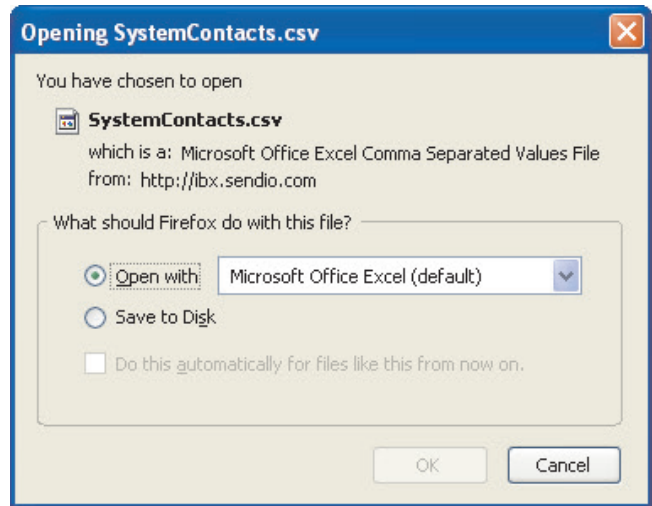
Opening SystemContacts.csv

You have chosen to open

SystemContacts.csv

which is a: Microsoft Office Excel Comma Separated Values File
from: http://ibx.sendio.com

What should Firefox do with this file?

Open with Microsoft Office Excel (default)

Save to Disk

Do this automatically for files like this from now on.

OK Cancel